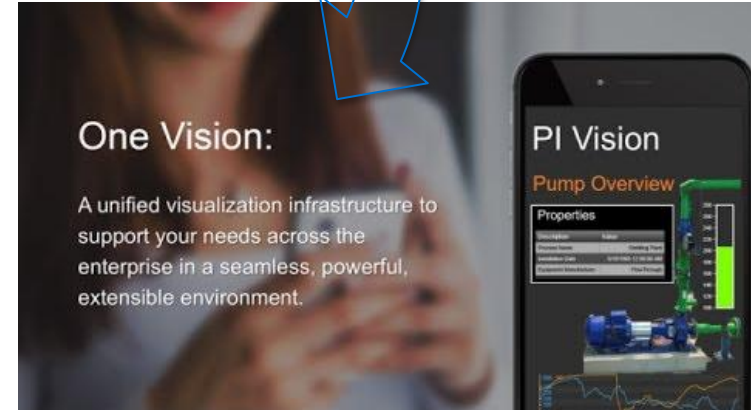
One Vision:

A unified visualization infrastructure to support your needs across the enterprise in a seamless, powerful, extensible environment.

PI Vision

Pump Overview

Properties

| Description | Value |
|---|---|
| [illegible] | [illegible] |
| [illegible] | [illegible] |
| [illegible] | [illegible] |